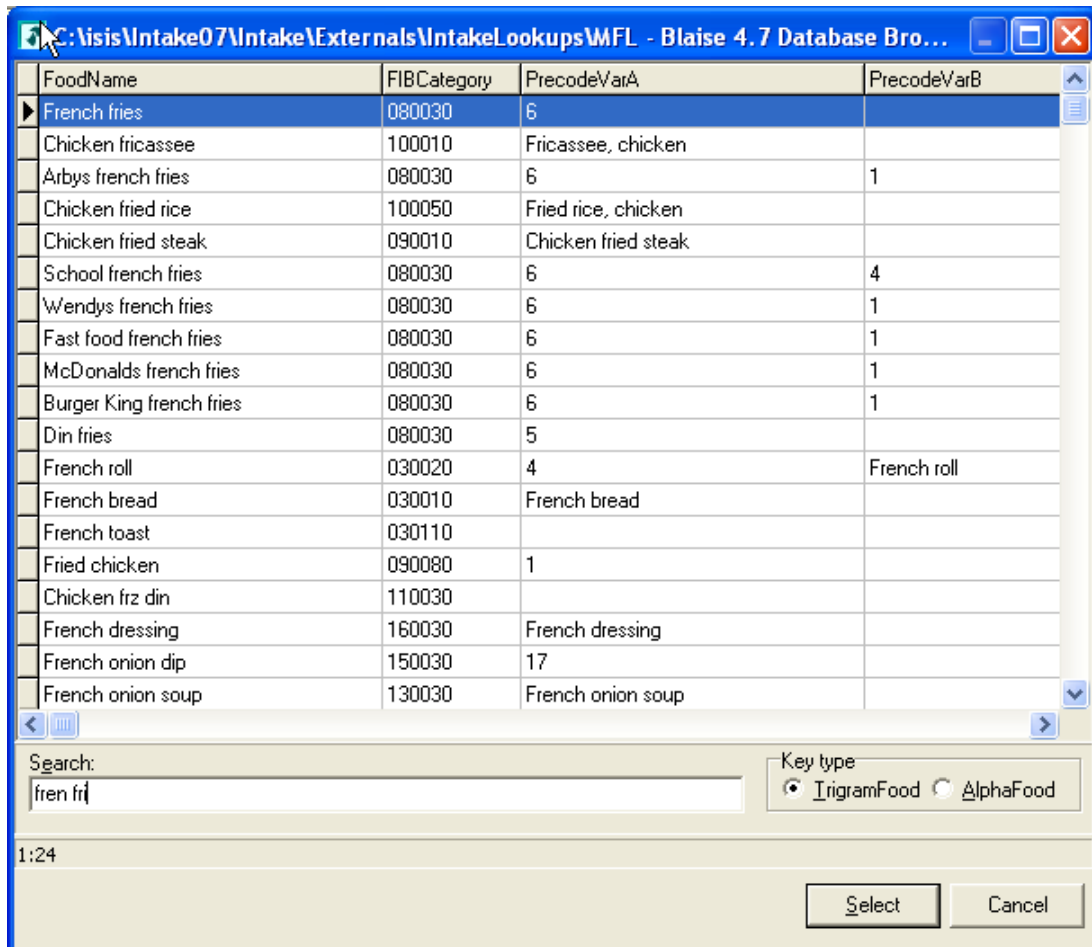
C:\isis\Intake07\Intake\Externals\IntakeLookups\MFL - Blaise 4.7 Database Bro...

| FoodName | FIBCategory | PrecodeVarA | PrecodeVarB |
|---|---|---|---|
| French fries | 080030 | 6 | |
| Chicken fricassee | 100010 | Fricassee, chicken | |
| Arbys french fries | 080030 | 6 | 1 |
| Chicken fried rice | 100050 | Fried rice, chicken | |
| Chicken fried steak | 090010 | Chicken fried steak | |
| School french fries | 080030 | 6 | 4 |
| Wendys french fries | 080030 | 6 | 1 |
| Fast food french fries | 080030 | 6 | 1 |
| McDonalds french fries | 080030 | 6 | 1 |
| Burger King french fries | 080030 | 6 | 1 |
| Din fries | 080030 | 5 | |
| French roll | 030020 | 4 | French roll |
| French bread | 030010 | French bread | |
| French toast | 030110 | | |
| Fried chicken | 090080 | 1 | |
| Chicken frz din | 110030 | | |
| French dressing | 160030 | French dressing | |
| French onion dip | 150030 | 17 | |
| French onion soup | 130030 | French onion soup | |

Search:
fren fri

Key type
TrigramFood AlphaFood

1:24

Select Cancel